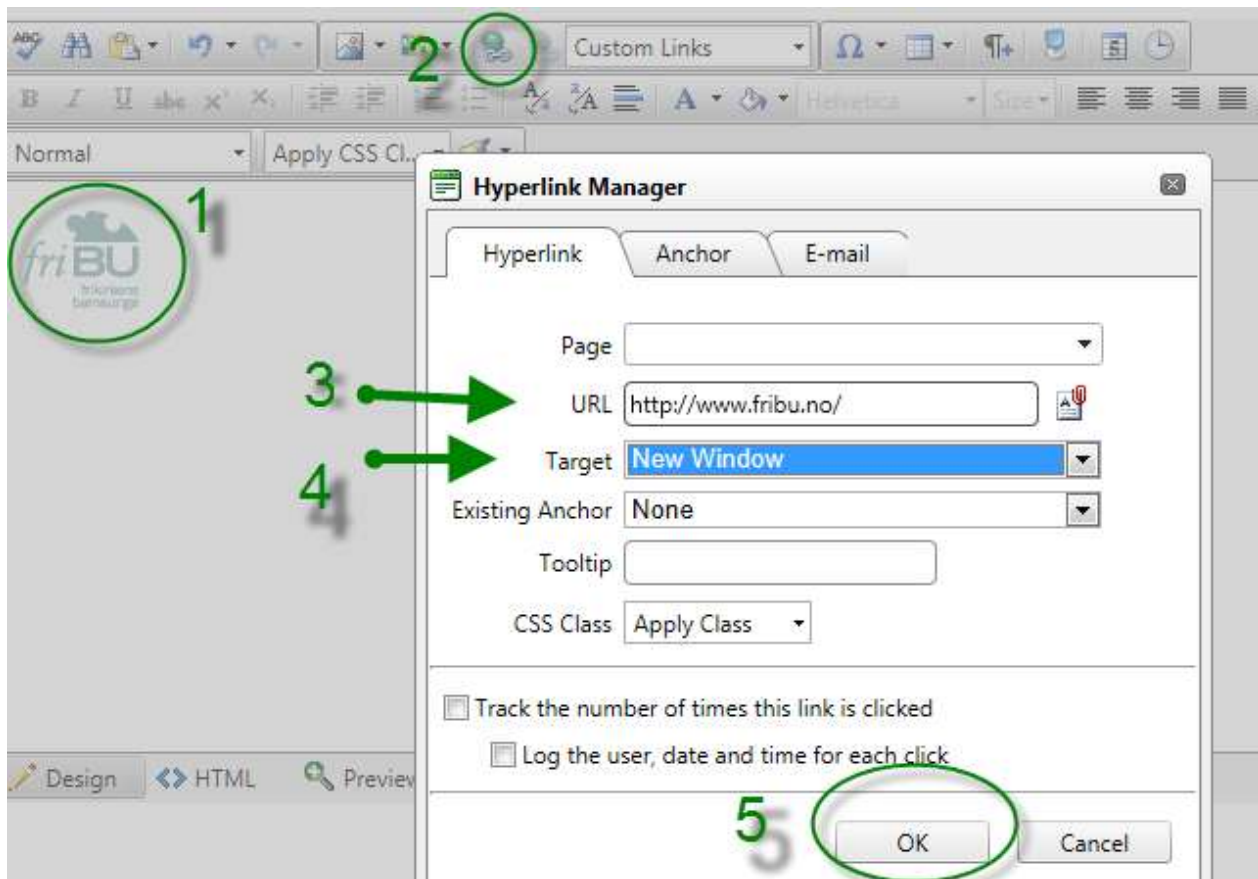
2
Custom Links
Helvetica
Size
Normal
Apply CSS Cl...
1
friBU
frikirkens barneunge
Hyperlink Manager
Hyperlink
Anchor
E-mail
Page
3
URL http://www.fribu.no/
Target New Window
4
Existing Anchor None
Tooltip
CSS Class Apply Class
Track the number of times this link is clicked
Log the user, date and time for each click
Design
HTML
Preview
5
OK
Cancel